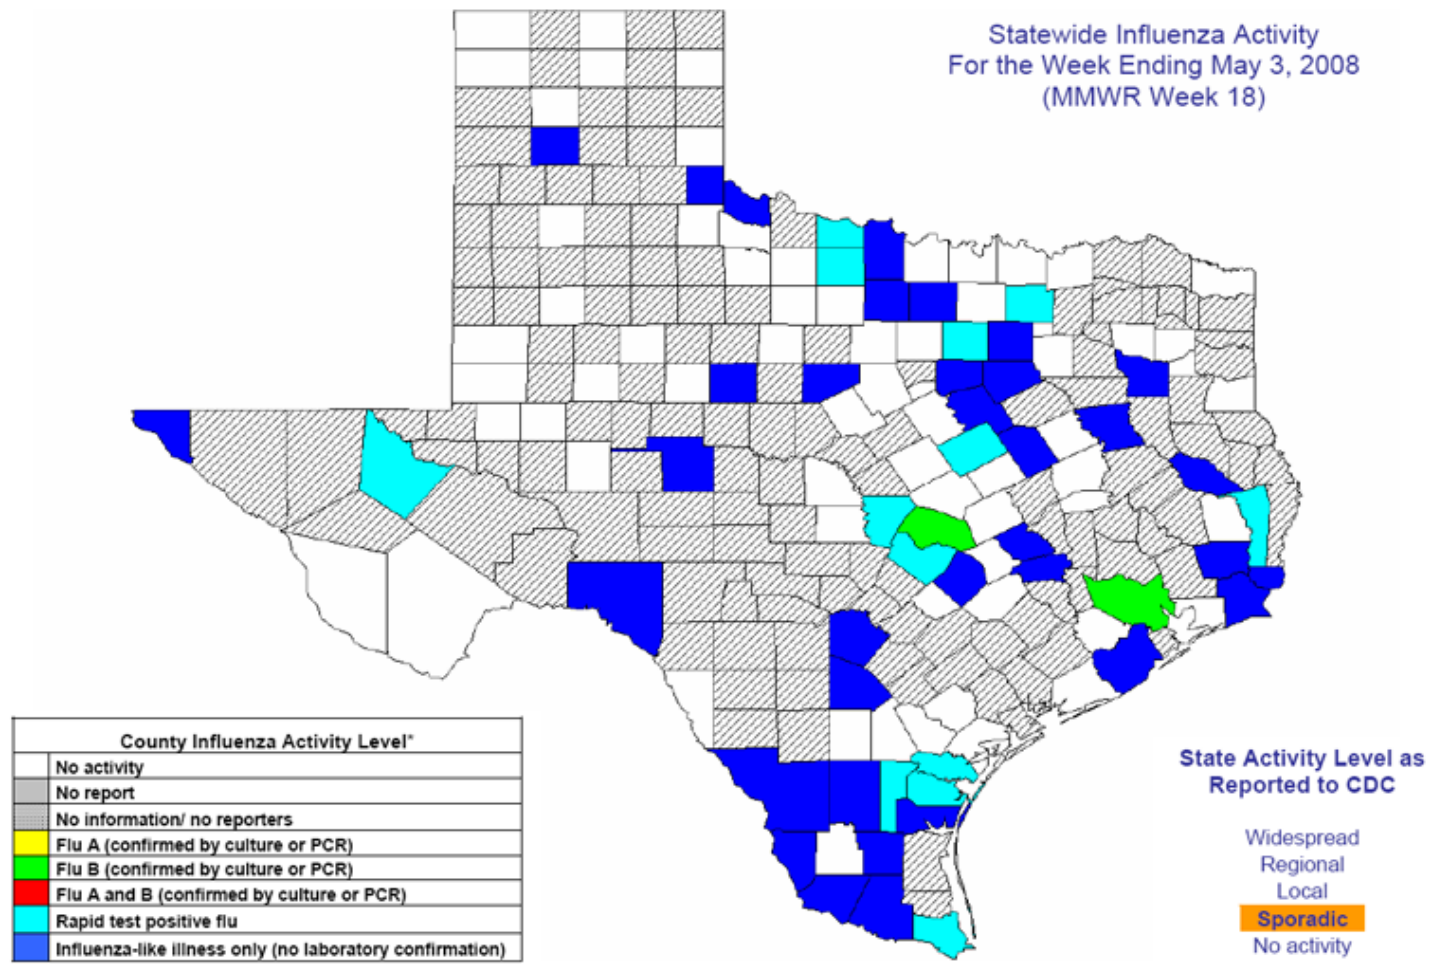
Statewide Influenza Activity
For the Week Ending May 3, 2008
(MMWR Week 18)

| County Influenza Activity Level* | |
|---|---|
| | No activity |
| | No report |
| | No information/ no reporters |
| | Flu A (confirmed by culture or PCR) |
| | Flu B (confirmed by culture or PCR) |
| | Flu A and B (confirmed by culture or PCR) |
| | Rapid test positive flu |
| | Influenza-like illness only (no laboratory confirmation) |

State Activity Level as Reported to CDC

Widespread
Regional
Local
Sporadic
No activity